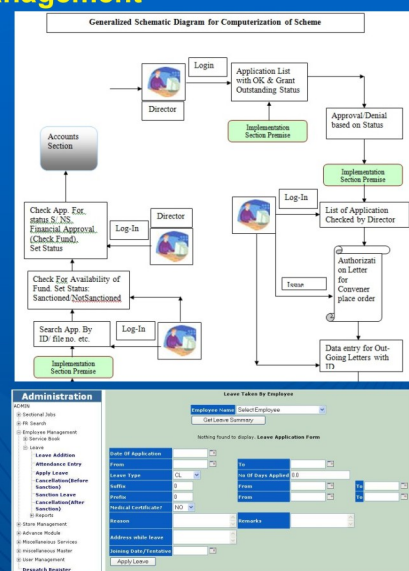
nagement

Generalized Schematic Diagram for Computerization of Scheme

Login

Director

Application List with OK & Grant Outstanding Status

Implementation Section Premise

Approval/Denial based on Status

Accounts Section

Implementation Section Premise

Log-In

List of Application Checked by Director

Check App. For status S/ NS. Financial Approval (Check Fund). Set Status

Log-In

Director

Authorization Letter for Convener place order

Issue

Check For Availability of Fund. Set Status: Sanctioned/NotSanctioned

Search App. By ID/ file no. etc.

Log-In

Implementation Section Premise

Data entry for Out-Going Letters with ID

Administration

ADMIN
Sectional Jobs
FR Search
Employee Management
Service Book
Leave
Leave Addition
Attendance Entry
Apply Leave
Cancellation(Before Sanction)
Sanction Leave
Cancellation(After Sanction)
Reports
Store Management
Advance Module
Miscellaneous Services
Miscellaneous Master
User Management
Despatch Register

Leave Takes By Employee

Employee Name SelectEmployee

Get Leave Summary

Nothing found to display. Leave Application Form

| Date Of Application | | | |
|---|---|---|---|
| From | | To | |
| Leave Type | CL | No Of Days Applied | 0.0 |
| Suffix | 0 | From | To |
| Prefix | 0 | From | To |
| Medical Certificate? | NO | | |
| Reason | | Remarks | |
| Address while leave | | | |
| Joining Date/Tentative | | | |

Apply Leave